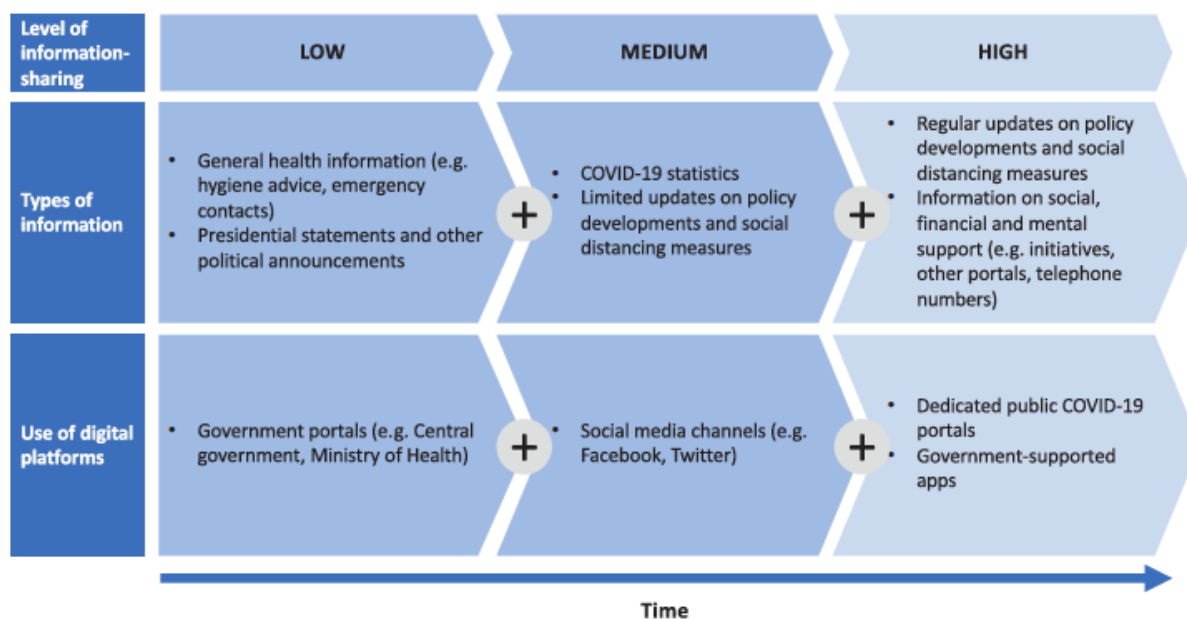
| Level of information-sharing | LOW | | MEDIUM | | HIGH |
|---|---|---|---|---|---|
| Types of information | • General health information (e.g. hygiene advice, emergency contacts) • Presidential statements and other political announcements | + | • COVID-19 statistics • Limited updates on policy developments and social distancing measures | + | • Regular updates on policy developments and social distancing measures • Information on social, financial and mental support (e.g. initiatives, other portals, telephone numbers) |
| Use of digital platforms | • Government portals (e.g. Central government, Ministry of Health) | + | • Social media channels (e.g. Facebook, Twitter) | + | • Dedicated public COVID-19 portals • Government-supported apps |

Time